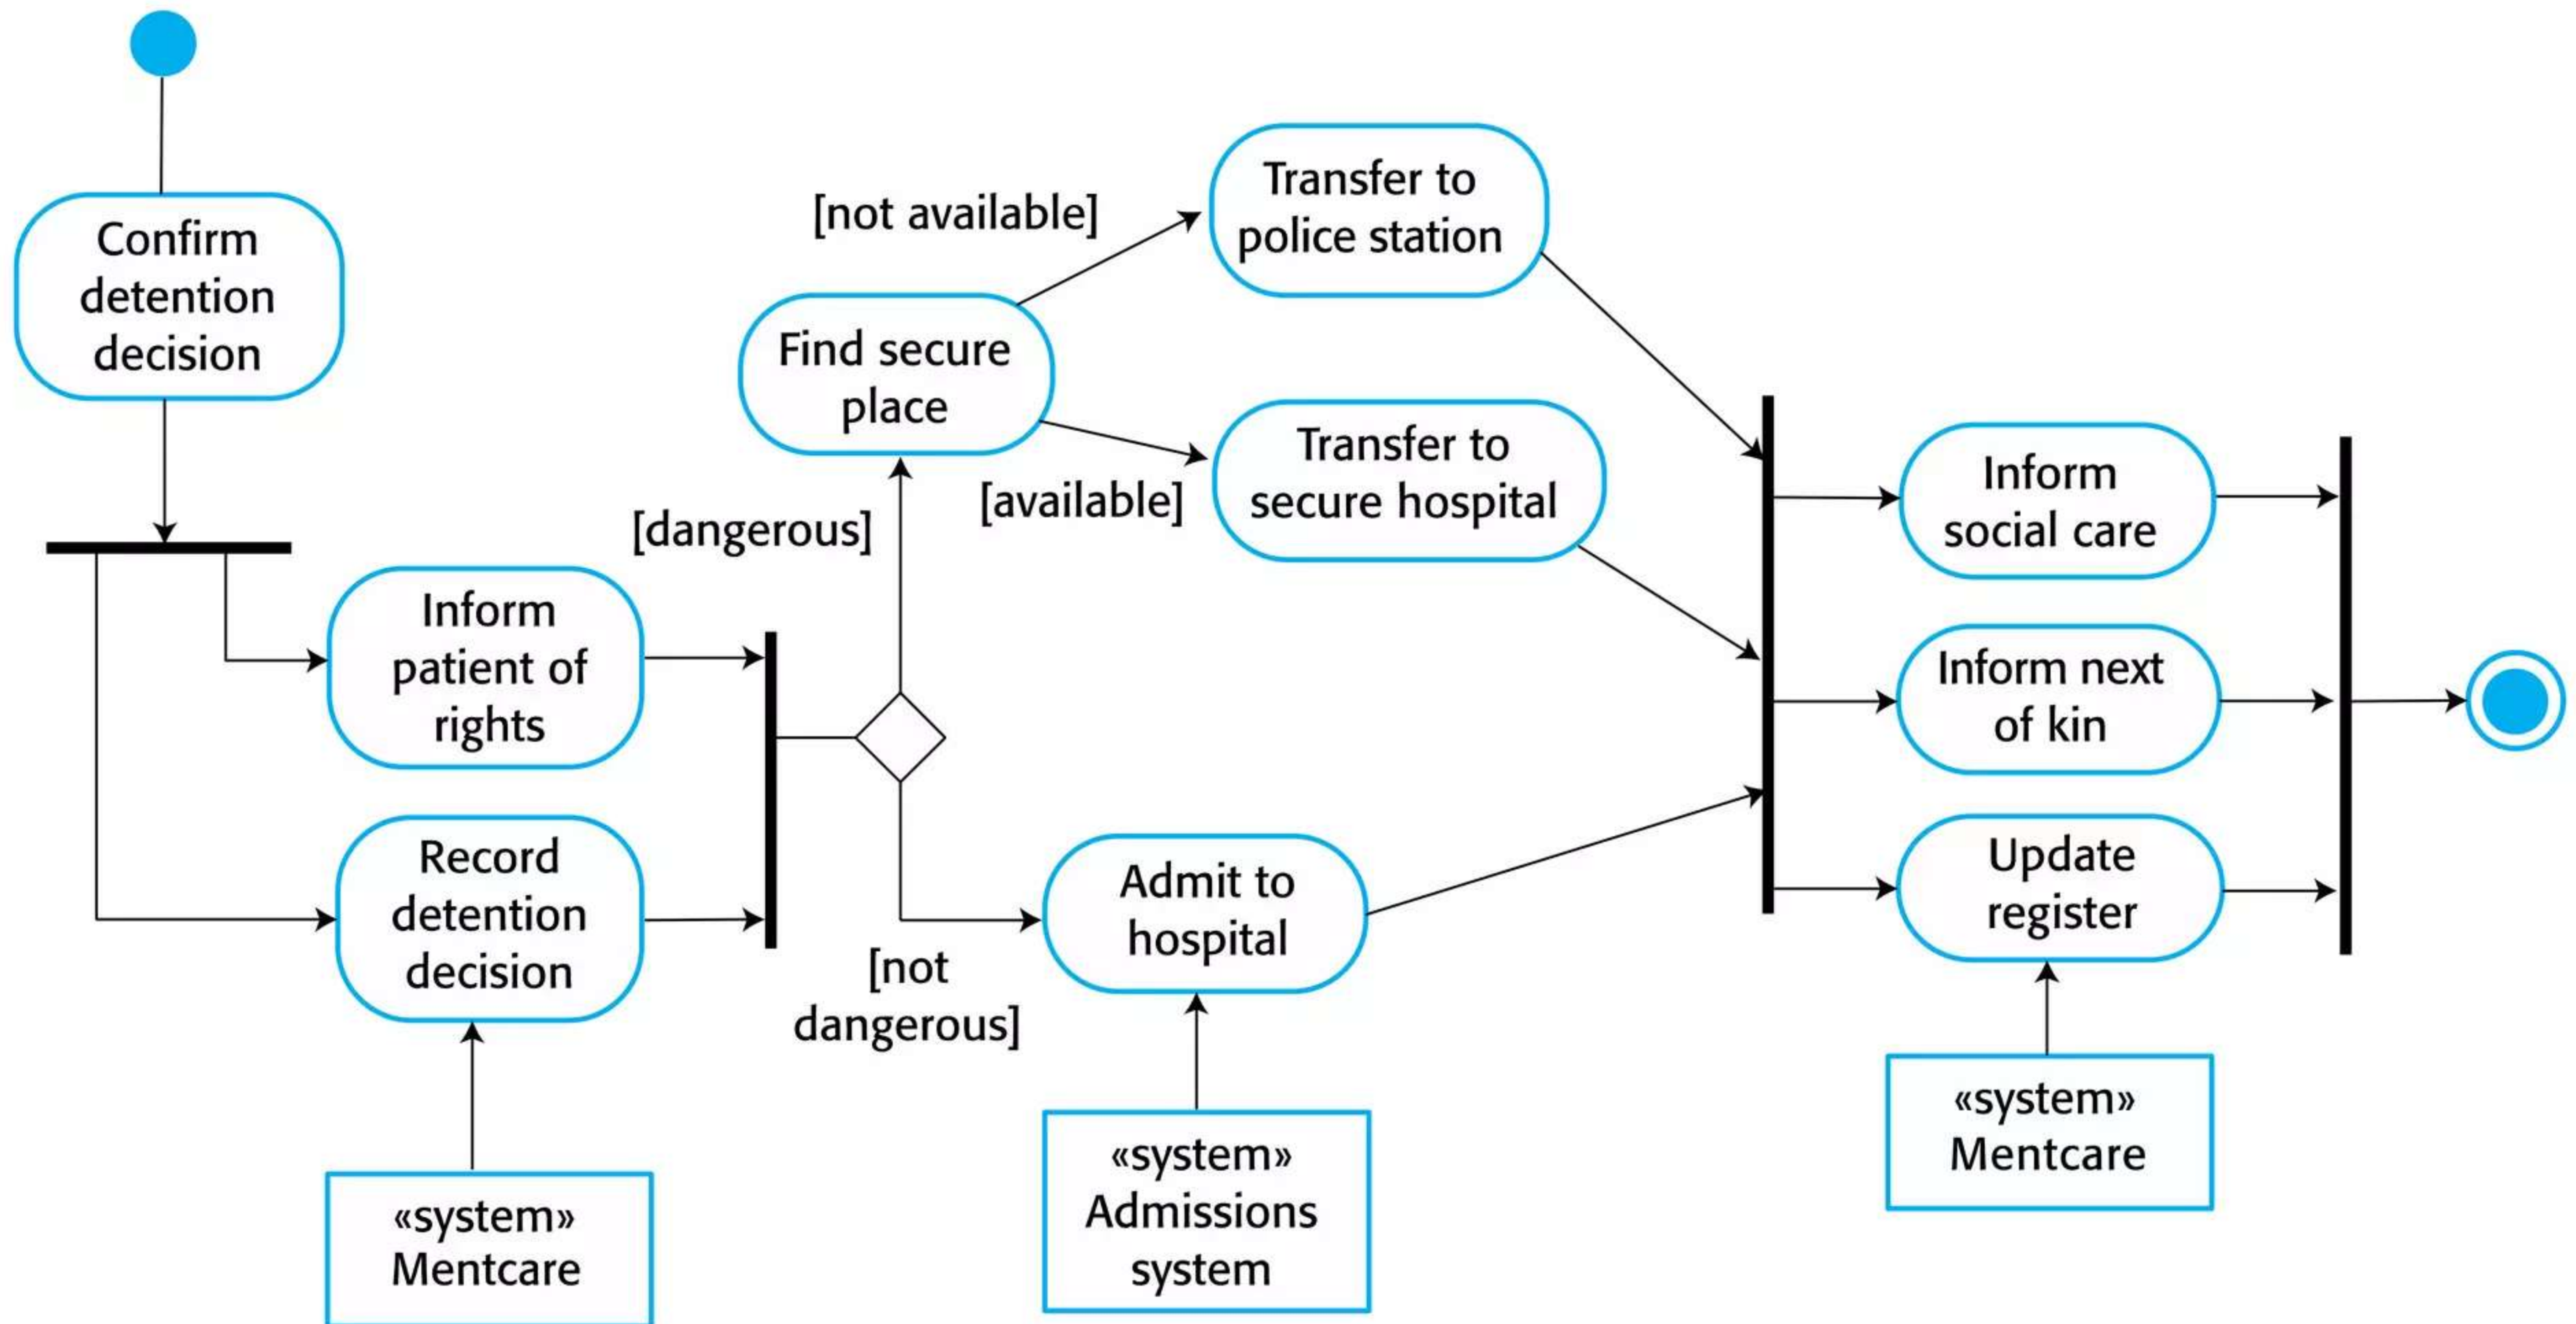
Confirm detention decision

Inform patient of rights

Record detention decision

«system» Mentcare

[dangerous]

Find secure place

[not available]

Transfer to police station

[available]

Transfer to secure hospital

[not dangerous]

Admit to hospital

«system» Admissions system

Inform social care

Inform next of kin

Update register

«system» Mentcare